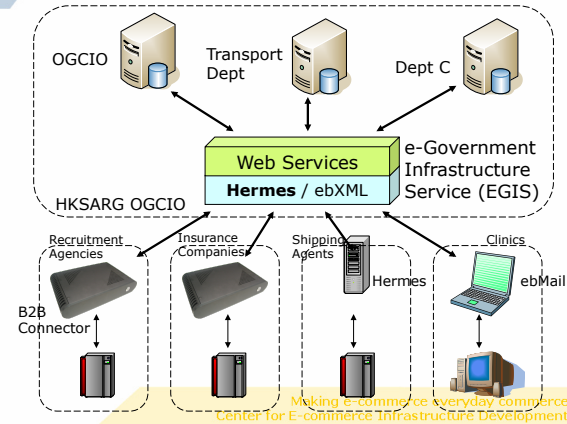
OGCIO

Transport Dept

Dept C

Web Services

**Hermes** / ebXML

e-Government Infrastructure Service (EGIS)

HKSARG OGCIO

Recruitment Agencies

Insurance Companies

Shipping Agents

Clinics

B2B Connector

Hermes

ebMail

Making e-commerce everyday commerce
Center for E-commerce Infrastructure Development